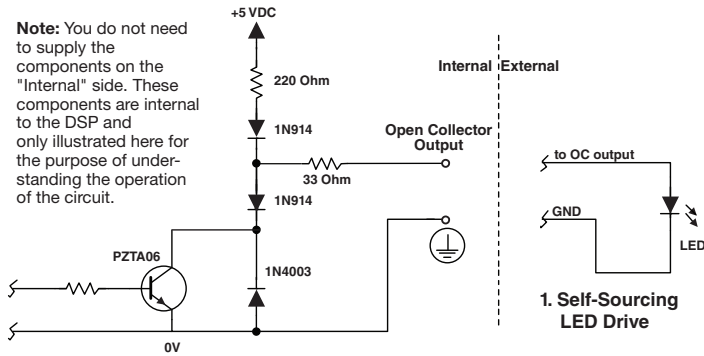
**Note:** You do not need to supply the components on the "Internal" side. These components are internal to the DSP and only illustrated here for the purpose of understanding the operation of the circuit.

+5 VDC

220 Ohm

1N914

Open Collector Output

33 Ohm

1N914

PZTA06

1N4003

0V

Internal External

to OC output

GND

LED

1. Self-Sourcing LED Drive